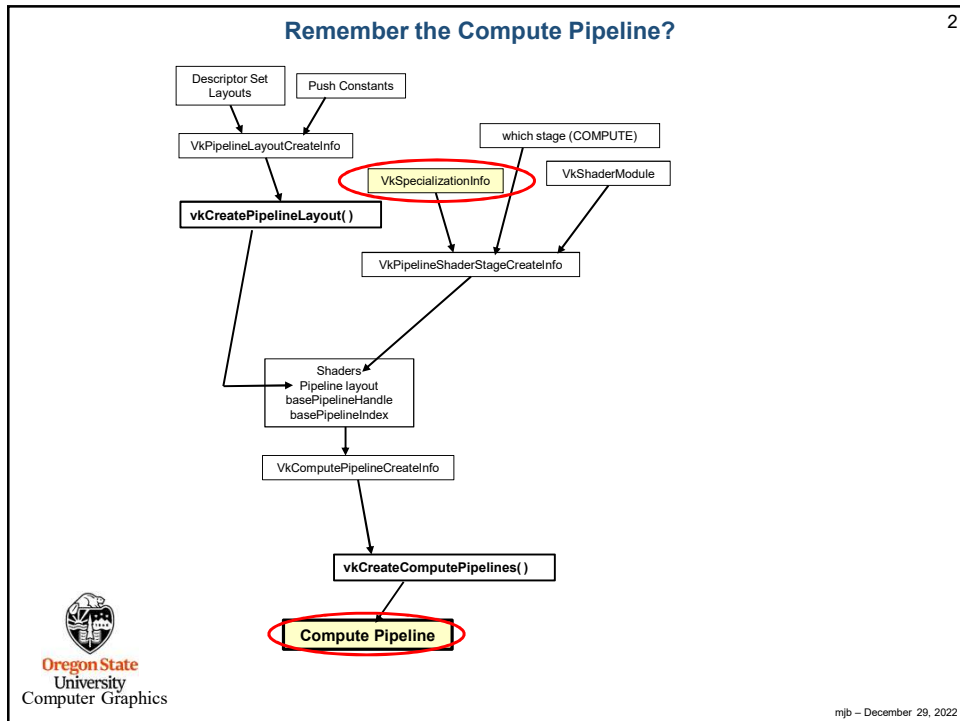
Remember the Compute Pipeline?

2

Descriptor Set Layouts

Push Constants

VkPipelineLayoutCreateInfo

vkCreatePipelineLayout( )

which stage (COMPUTE)

VkSpecializationInfo

VkShaderModule

VkPipelineShaderStageCreateInfo

Shaders
Pipeline layout
basePipelineHandle
basePipelineIndex

VkComputePipelineCreateInfo

vkCreateComputePipelines( )

Compute Pipeline

Oregon State
University
Computer Graphics

mjb – December 29, 2022